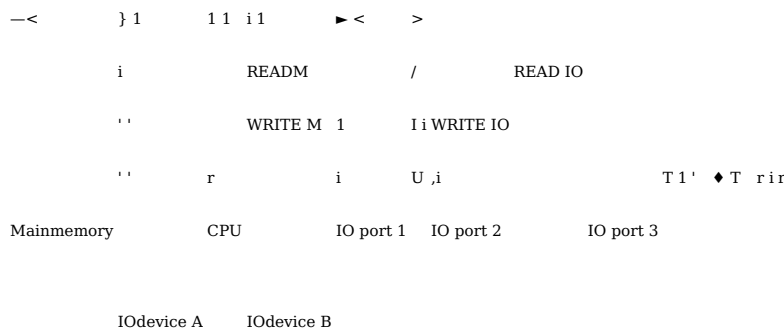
—<            } 1            1 1   i 1            ► <            >

i            READM            /            READ IO

' '            WRITE M   1            I i WRITE IO

' '            r            i            U ,i            T 1 '   ♦ T   r i r

Mainmemory            CPU            IO port 1    IO port 2            IO port 3

IOdevice A        IOdevice B